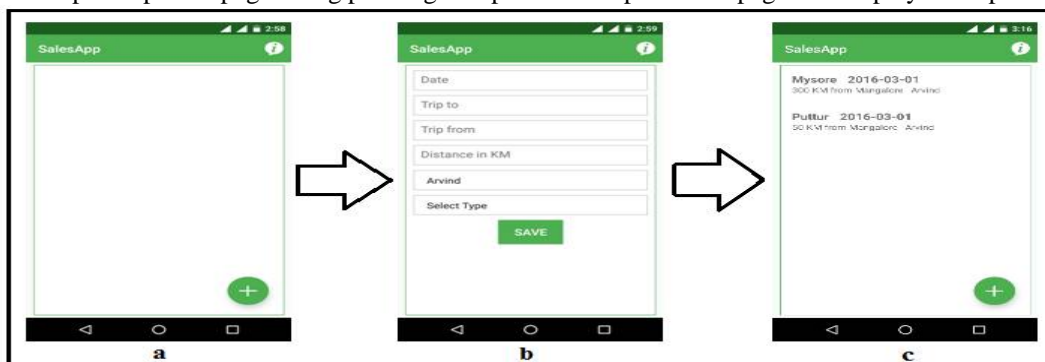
2:58

SalesApp

+

a

2:59

SalesApp

Date

Trip to

Trip from

Distance in KM

Arvind

Select Type

SAVE

b

3:16

SalesApp

Mysore 2016-03-01

300 KM from Mangalore Arvind

Puttur 2016-03-01

50 KM from Mangalore Arvind

+

c